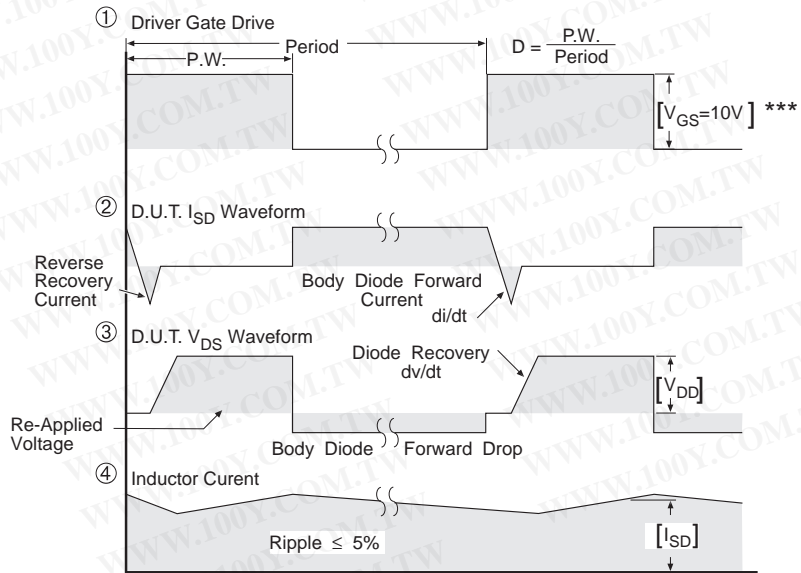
① Driver Gate Drive

P.W.

Period

$D = \frac{P.W.}{Period}$

$[V_{GS}=10V]$ ***

② D.U.T. $I_{SD}$ Waveform

Reverse Recovery Current

Body Diode Forward Current

di/dt

③ D.U.T. $V_{DS}$ Waveform

Diode Recovery dv/dt

$[V_{DD}]$

Re-Applied Voltage

Body Diode Forward Drop

④ Inductor Curent

Ripple $\leq$ 5%

$[I_{SD}]$

WWW.100Y.COM.TW